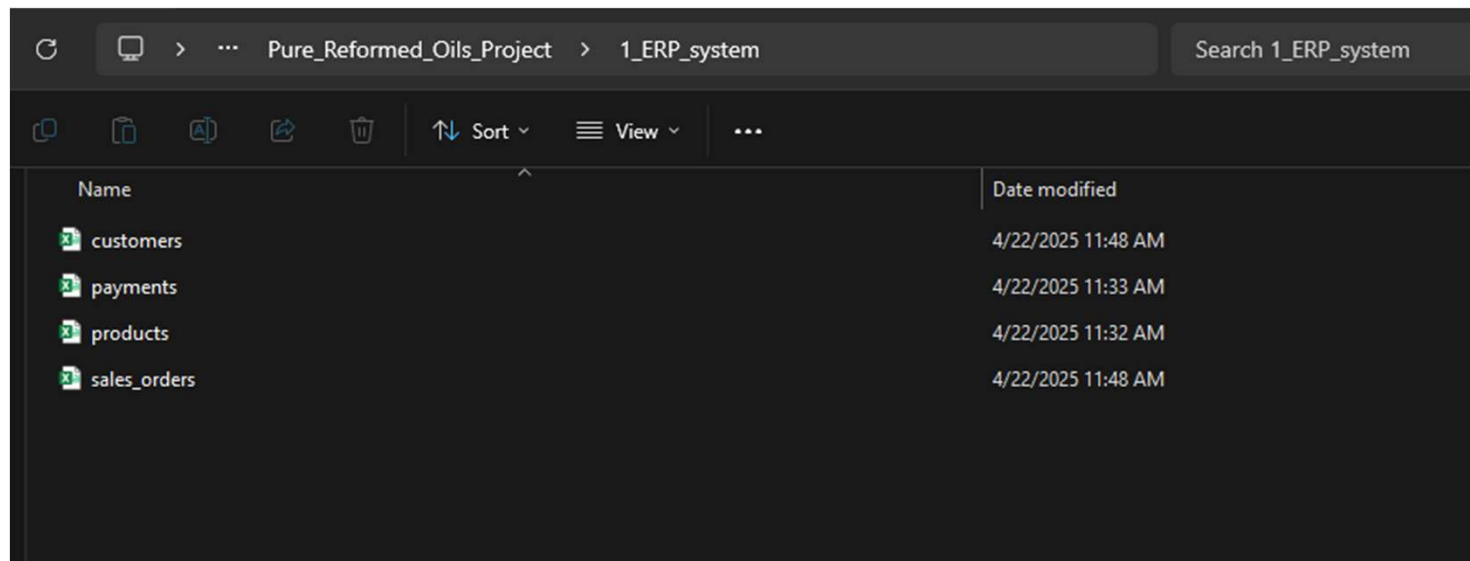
> ··· Pure_Reformed_Oils_Project > 1_ERP_system

Search 1_ERP_system

Sort View ···

| Name | Date modified |
|---|---|
| customers | 4/22/2025 11:48 AM |
| payments | 4/22/2025 11:33 AM |
| products | 4/22/2025 11:32 AM |
| sales_orders | 4/22/2025 11:48 AM |